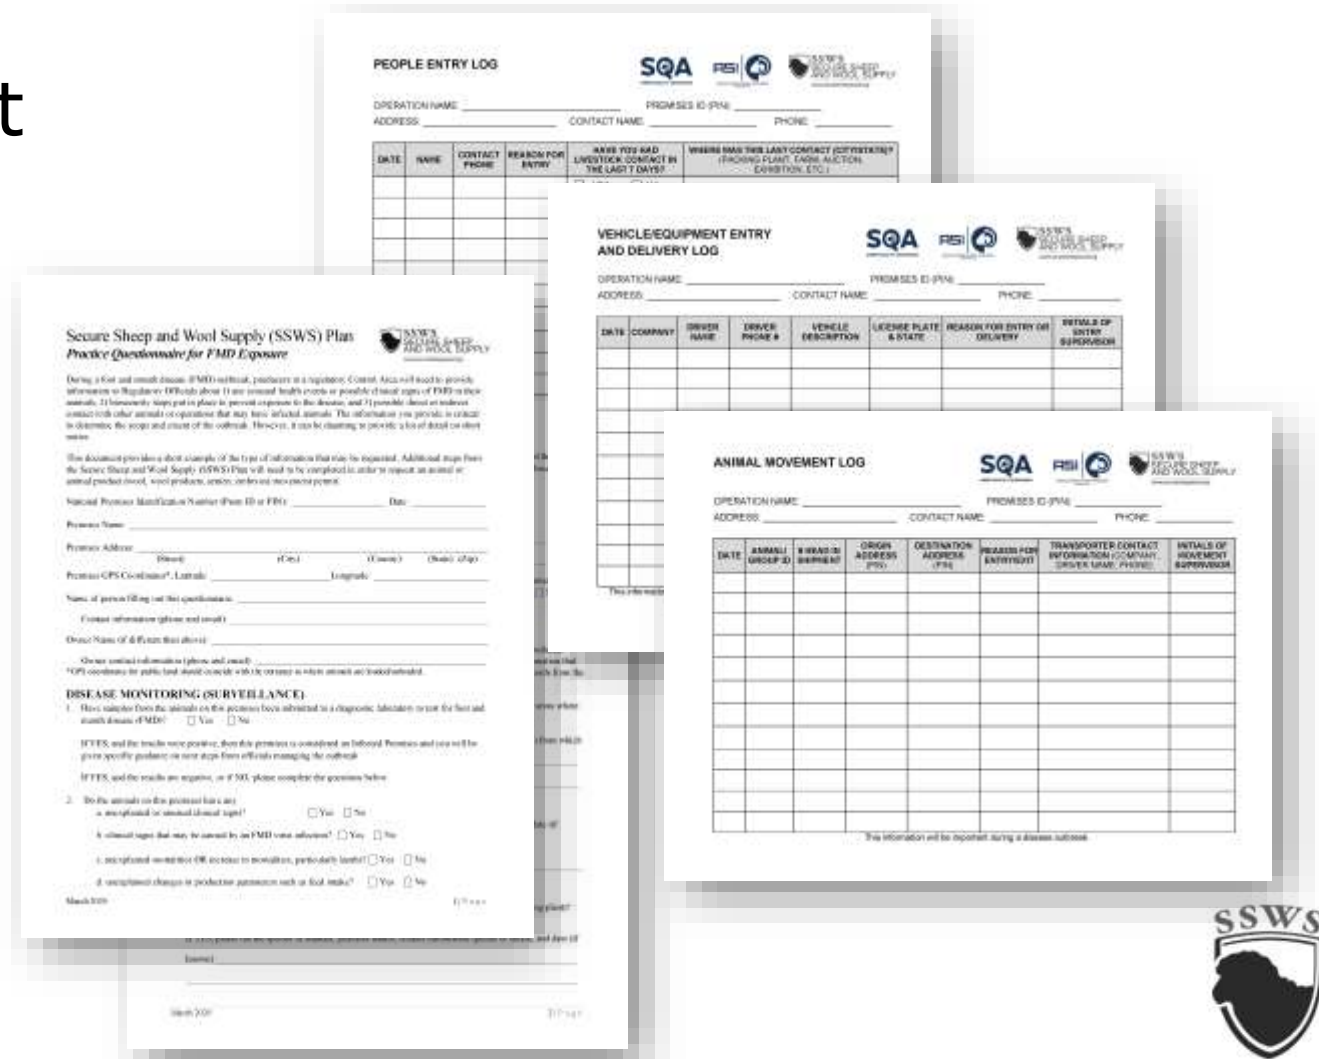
t

PEOPLE ENTRY LOG

SQA RSI SSWS SECURE SHEEP AND WOOL SUPPLY

OPERATION NAME: PREMISES ID (PIN):
ADDRESS: CONTACT NAME: PHONE:

| DATE | NAME | CONTACT PHONE | REASON FOR ENTRY | HAVE YOU HAD LIVESTOCK CONTACT IN THE LAST 7 DAYS? | WHERE WAS THIS LAST CONTACT (CITY/STATE)? (PACKING PLANT, FARM, AUCTION, EXHIBITION, ETC.) |
|---|---|---|---|---|---|
| | | | | | |

VEHICLE/EQUIPMENT ENTRY AND DELIVERY LOG

SQA RSI SSWS SECURE SHEEP AND WOOL SUPPLY

OPERATION NAME: PREMISES ID (PIN):
ADDRESS: CONTACT NAME: PHONE:

| DATE | COMPANY | DRIVER NAME | DRIVER PHONE # | VEHICLE DESCRIPTION | LICENSE PLATE & STATE | REASON FOR ENTRY OR DELIVERY | INITIALS OF ENTRY SUPERVISOR |
|---|---|---|---|---|---|---|---|
| | | | | | | | |

Secure Sheep and Wool Supply (SSWS) Plan
Practice Questionnaire for FMD Exposure

SSWS SECURE SHEEP AND WOOL SUPPLY

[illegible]

National Premises Identification Number (Prem ID or PIN): Date:

Premises Name:

Premises Address:
(Street) (City) (County) (State) (Zip)

Premises GPS Coordinates*: Latitude Longitude

Name of person filling out this questionnaire:

Contact information (phone and email):

Owner Name (if different than above):

Owner contact information (phone and email):

DISEASE MONITORING (SURVEILLANCE)

1. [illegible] ☐ Yes ☐ No

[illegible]

2. Do the animals on this premises have any:
a. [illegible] ☐ Yes ☐ No
b. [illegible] ☐ Yes ☐ No
c. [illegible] ☐ Yes ☐ No
d. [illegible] ☐ Yes ☐ No

March 2020 1 | Page

ANIMAL MOVEMENT LOG

SQA RSI SSWS SECURE SHEEP AND WOOL SUPPLY

OPERATION NAME: PREMISES ID (PIN):
ADDRESS: CONTACT NAME: PHONE:

| DATE | ANIMAL/ GROUP ID | # HEAD IN SHIPMENT | ORIGIN ADDRESS (PIN) | DESTINATION ADDRESS (PIN) | REASON FOR ENTRY/EXIT | TRANSPORTER CONTACT INFORMATION (COMPANY, DRIVER NAME, PHONE) | INITIALS OF MOVEMENT SUPERVISOR |
|---|---|---|---|---|---|---|---|
| | | | | | | | |

This information will be important during a disease outbreak.

March 2020 | Page

SSWS